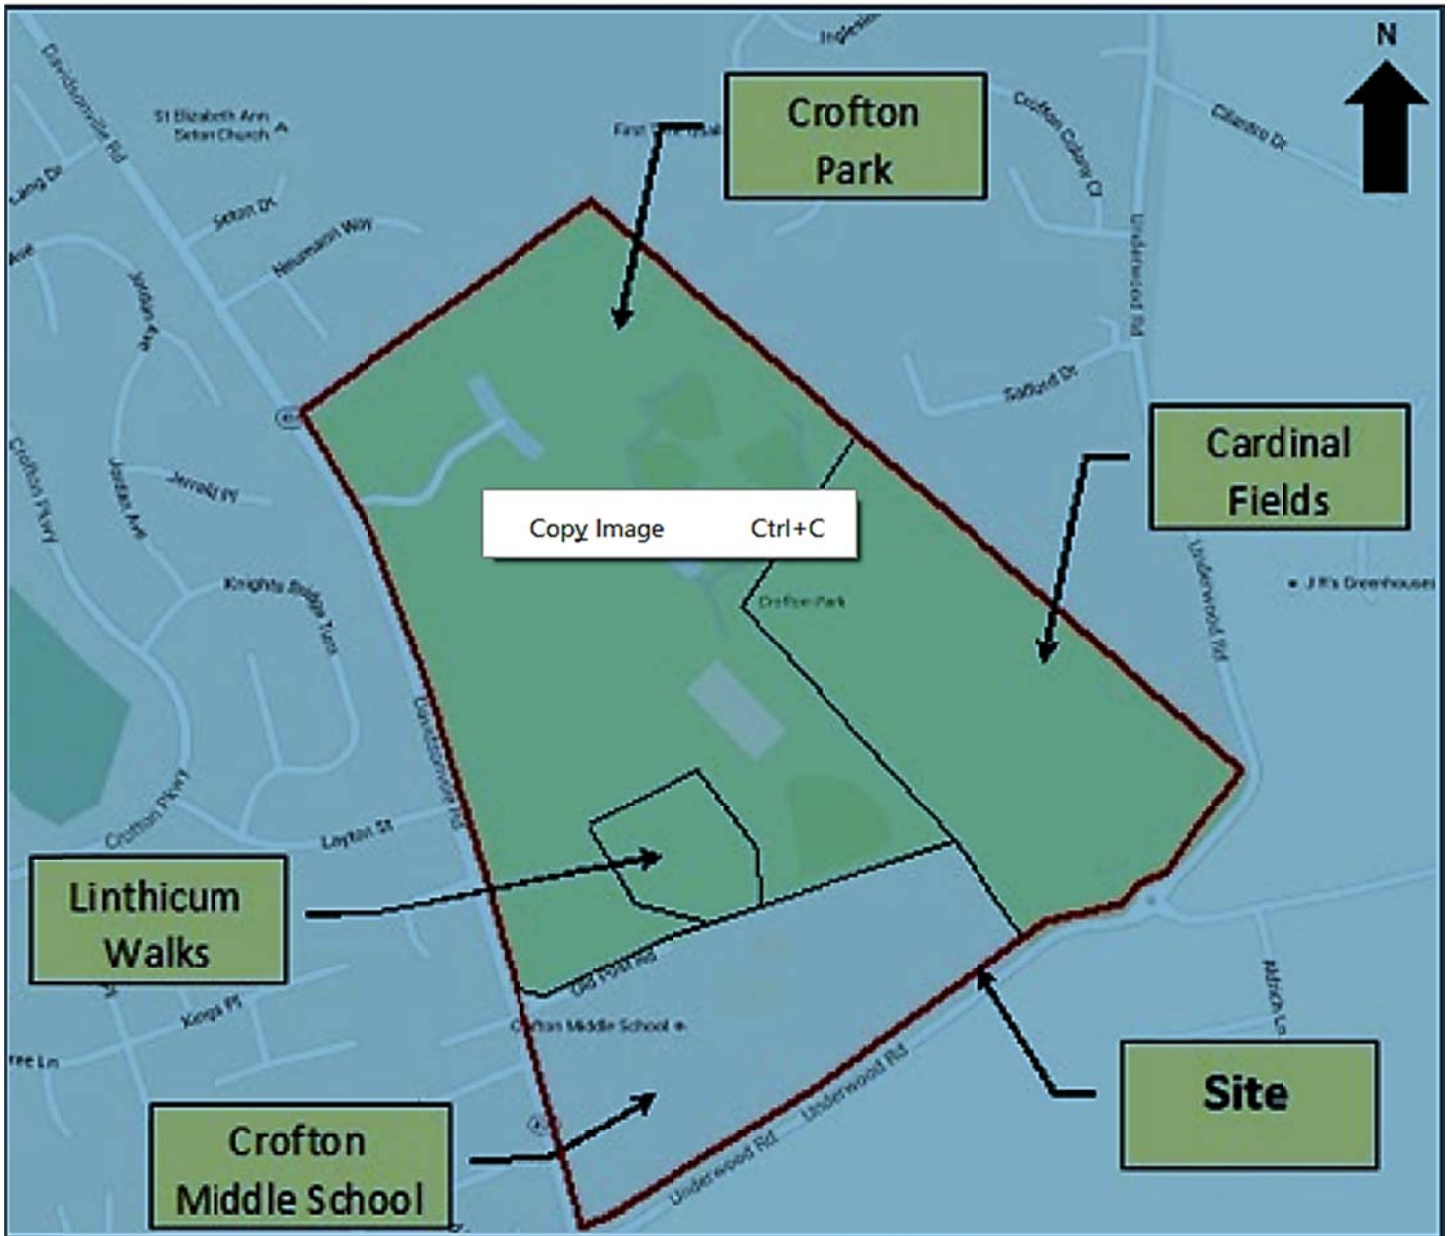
N

Crofton Park

Cardinal Fields

Linthicum Walks

Crofton Middle School

Site

Copy Image Ctrl+C

Davidsonville Rd
St Elizabeth Ann Seton Church
Lang Dr
Seton Dr
Neumann Way
Jordan Ave
Ave
Crofton Pkwy
Jerrald Pl
Jordan Ave
Knights Bridge Turn
Davidsonville Rd
Crofton Pkwy
Layton St
Kings Pl
ree Ln
First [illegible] Trail
Ingleside
Crofton Colony Ct
Gilantio Dr
Underwood Rd
Safford Dr
Underwood Rd
J R's Greenhouses
Crofton Park
Old Post Rd
Crofton Middle School
Underwood Rd
Underwood Rd
Aldrich Ln